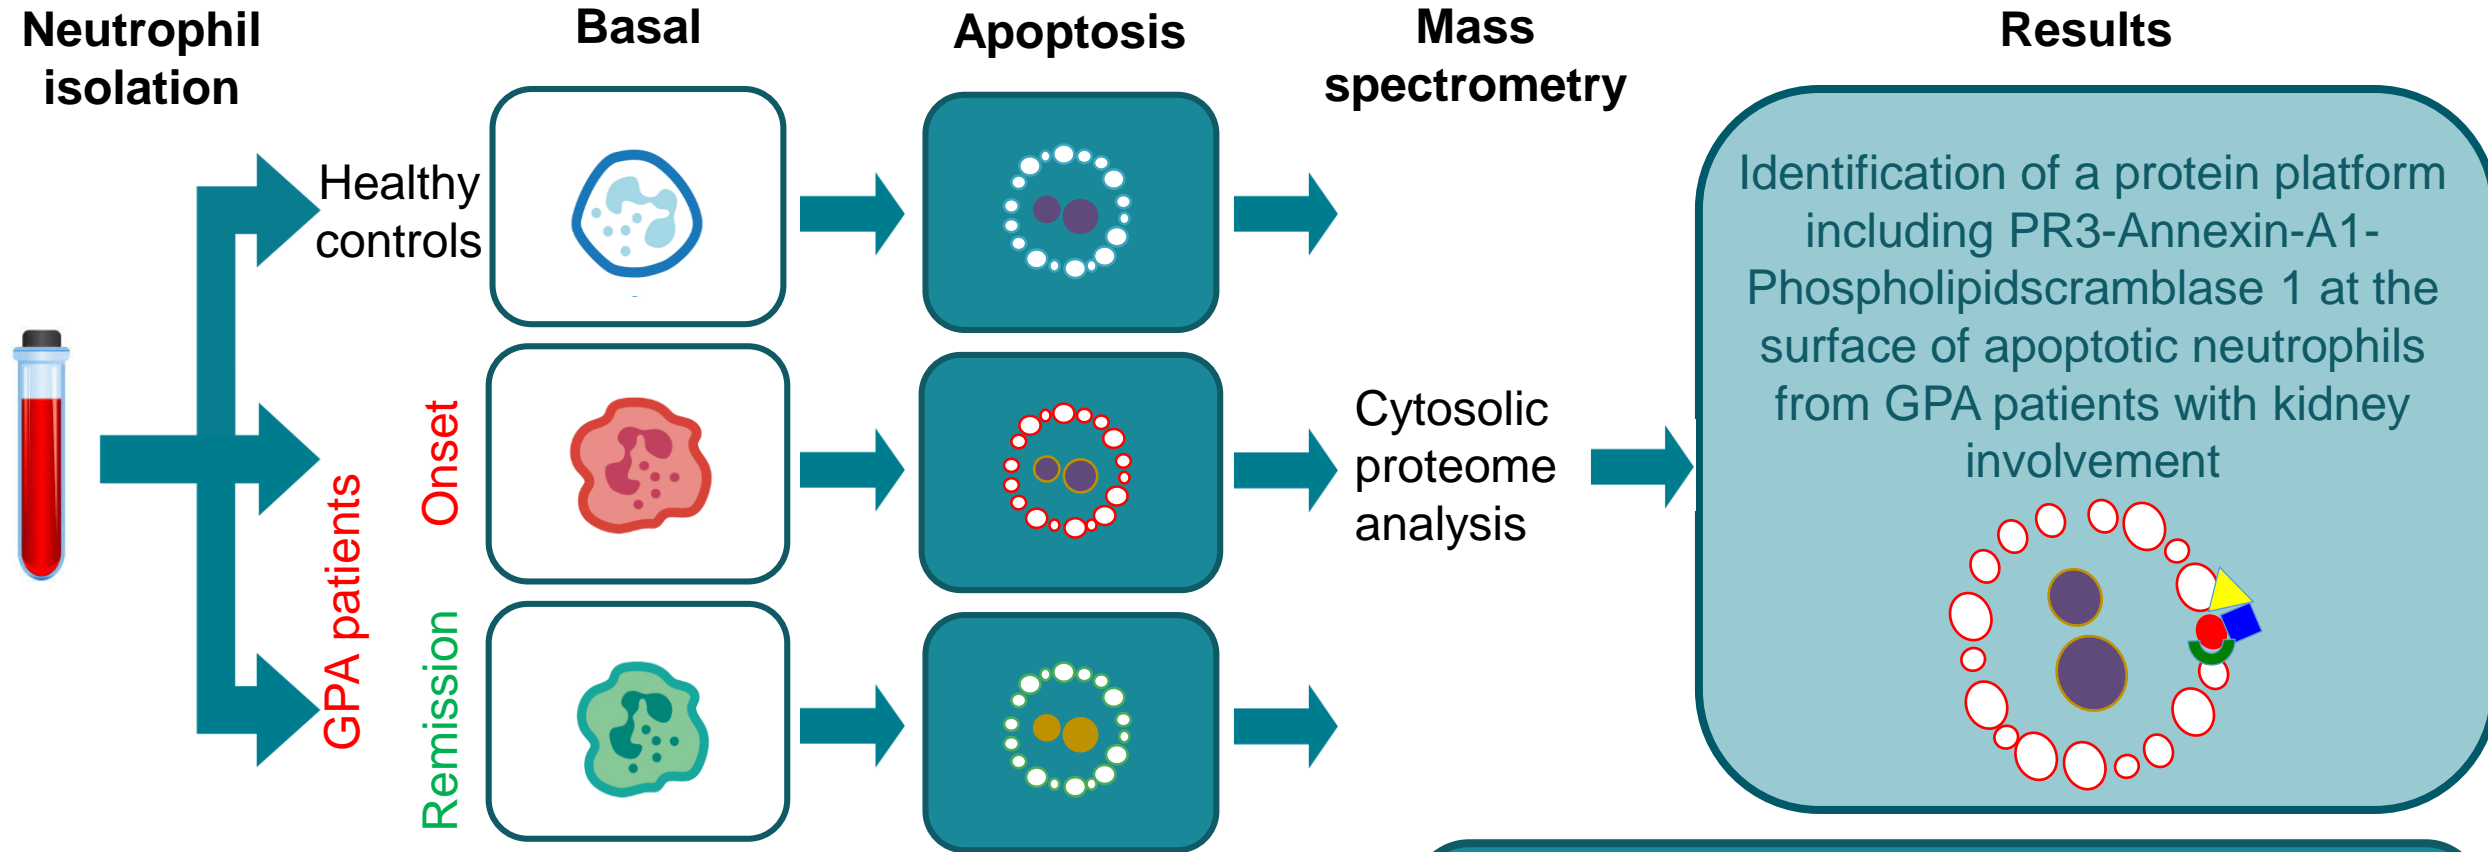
Neutrophil isolation

Basal

Apoptosis

Mass spectrometry

Results

Healthy controls

GPA patients

Onset

Remission

Cytosolic proteome analysis

Identification of a protein platform including PR3-Annexin-A1-Phospholipidscramblase 1 at the surface of apoptotic neutrophils from GPA patients with kidney involvement